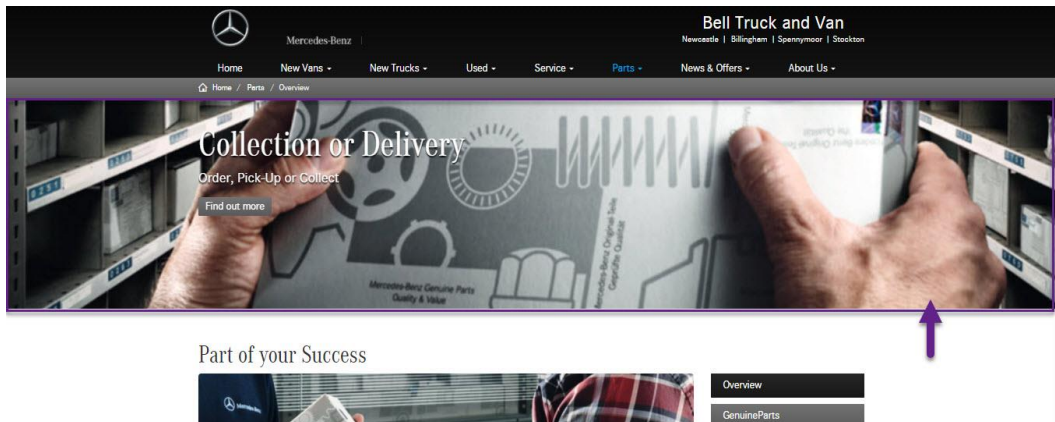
Mercedes-Benz

Bell Truck and Van
Newcastle | Billingham | Spennymoor | Stockton

Home New Vans New Trucks Used Service Parts News & Offers About Us

Home / Parts / Overview

Collection or Delivery
Order, Pick-Up or Collect
Find out more

Mercedes-Benz Genuine Parts
Quality & Value

Mercedes-Benz Original Teile
Geprüfte Qualität

Part of your Success

Overview
GenuineParts